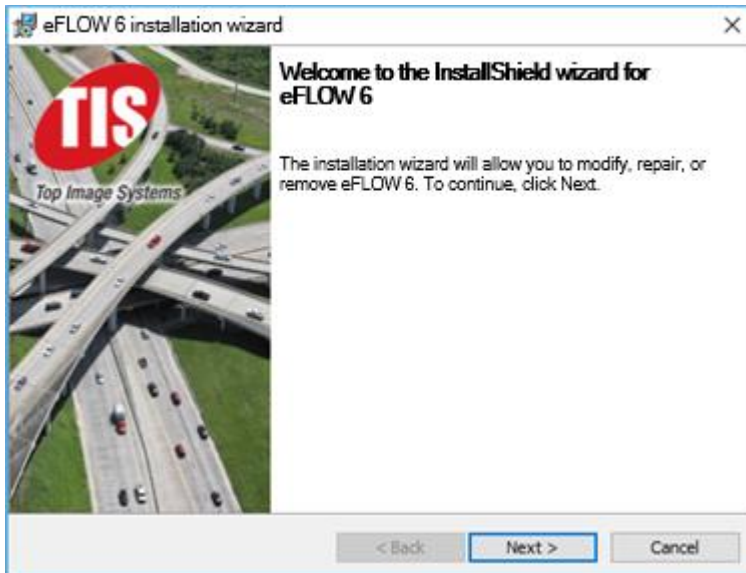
eFLOW 6 installation wizard

×

TIS

Top Image Systems

Welcome to the InstallShield wizard for eFLOW 6

The installation wizard will allow you to modify, repair, or remove eFLOW 6. To continue, click Next.

< Back

Next >

Cancel